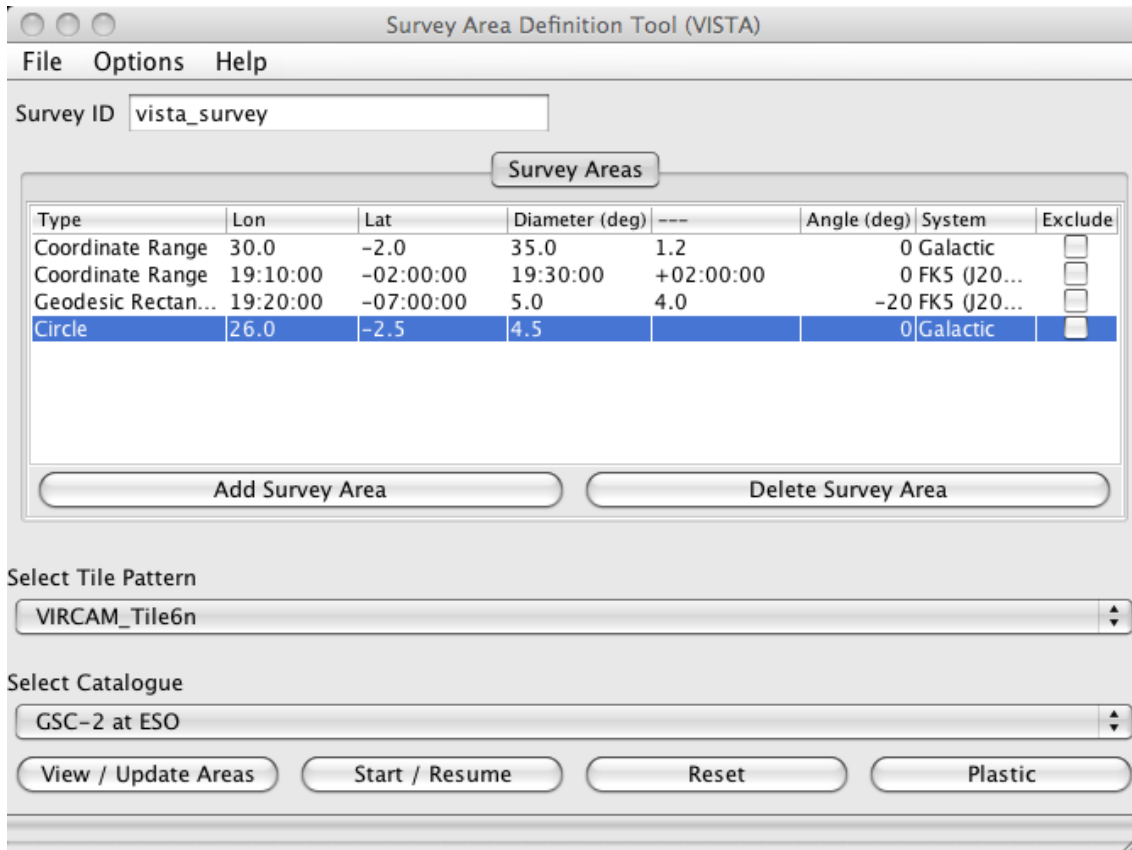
Survey Area Definition Tool (VISTA)

File Options Help

Survey ID vista_survey

Survey Areas

| Type | Lon | Lat | Diameter (deg) | --- | Angle (deg) | System | Exclude |
|---|---|---|---|---|---|---|---|
| Coordinate Range | 30.0 | -2.0 | 35.0 | 1.2 | 0 | Galactic | |
| Coordinate Range | 19:10:00 | -02:00:00 | 19:30:00 | +02:00:00 | 0 | FK5 (J20... | |
| Geodesic Rectan... | 19:20:00 | -07:00:00 | 5.0 | 4.0 | -20 | FK5 (J20... | |
| Circle | 26.0 | -2.5 | 4.5 | | 0 | Galactic | |

Add Survey Area

Delete Survey Area

Select Tile Pattern

VIRCAM_Tile6n

Select Catalogue

GSC-2 at ESO

View / Update Areas

Start / Resume

Reset

Plastic